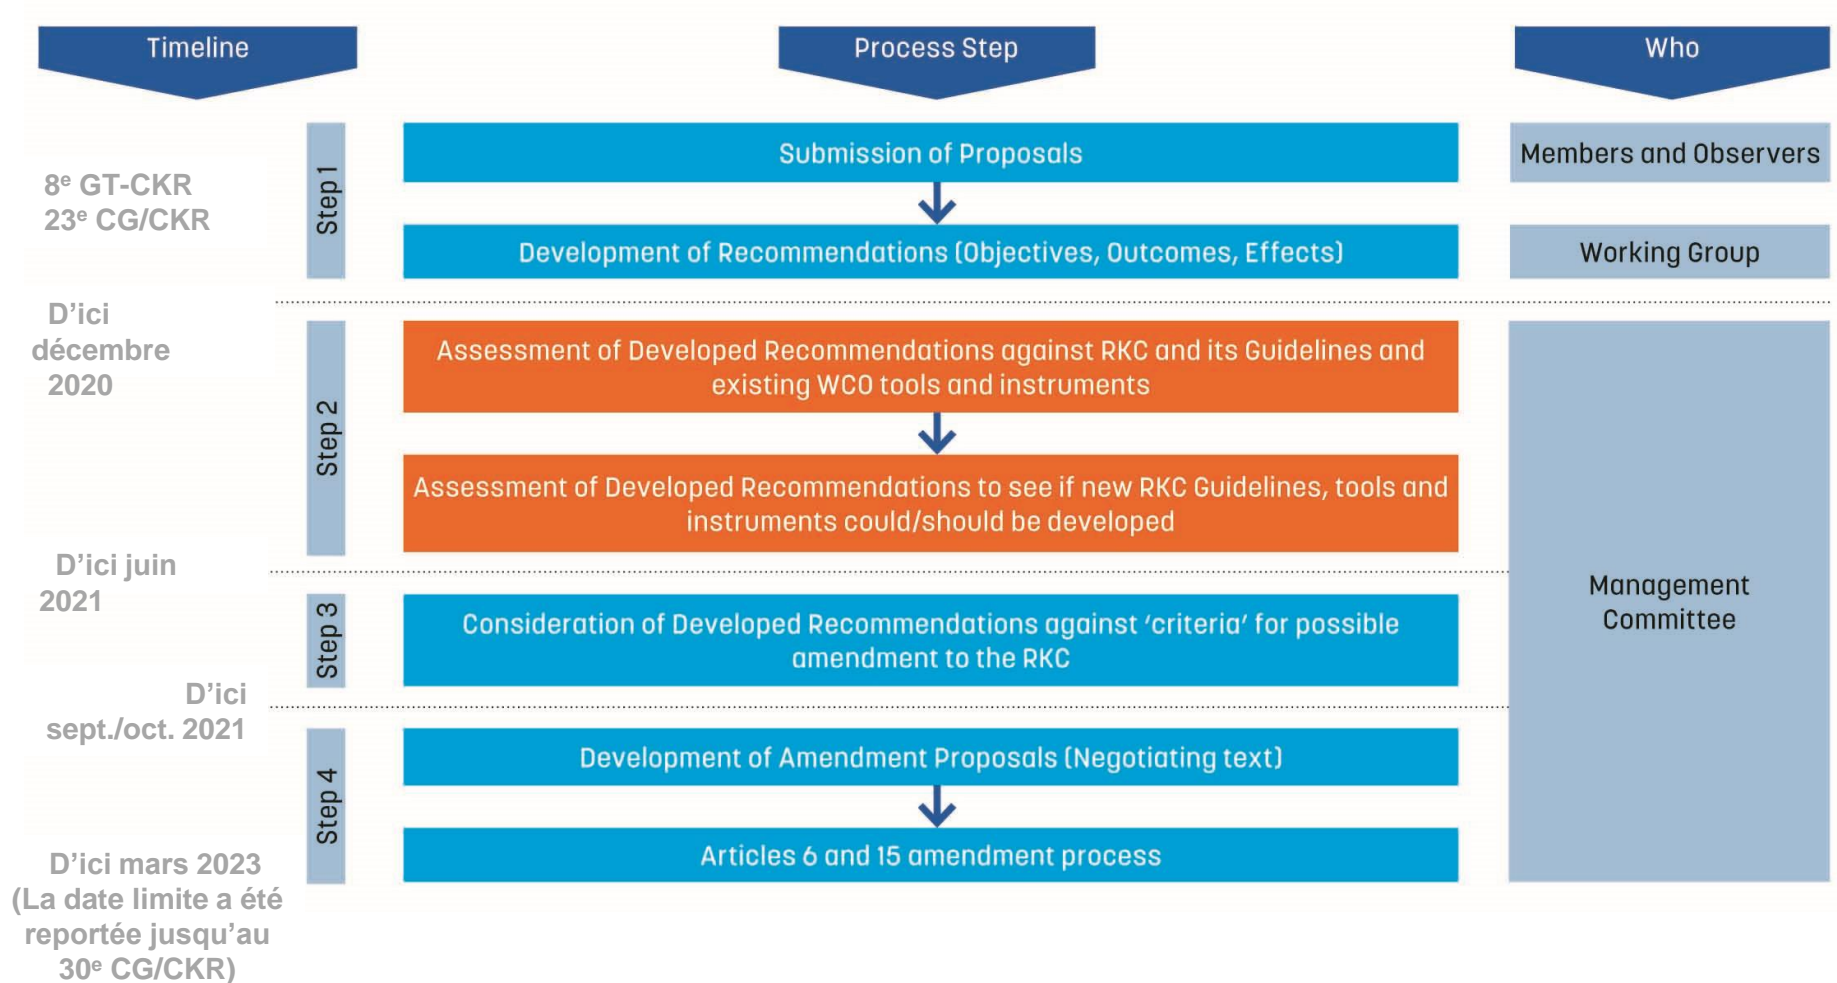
Timeline

Process Step

Who

$8^e$ GT-CKR
$23^e$ CG/CKR

Step 1

Submission of Proposals

Members and Observers

Development of Recommendations (Objectives, Outcomes, Effects)

Working Group

D'ici décembre 2020

Step 2

Assessment of Developed Recommendations against RKC and its Guidelines and existing WCO tools and instruments

Assessment of Developed Recommendations to see if new RKC Guidelines, tools and instruments could/should be developed

D'ici juin 2021

Step 3

Consideration of Developed Recommendations against 'criteria' for possible amendment to the RKC

Management Committee

D'ici sept./oct. 2021

Step 4

Development of Amendment Proposals (Negotiating text)

Articles 6 and 15 amendment process

D'ici mars 2023 (La date limite a été reportée jusqu'au $30^e$ CG/CKR)